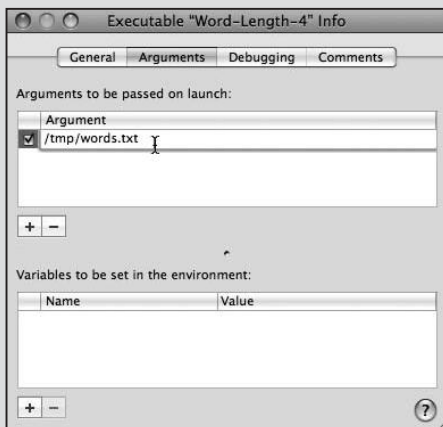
Executable "Word-Length-4" Info

General | Arguments | Debugging | Comments

Arguments to be passed on launch:

| | Argument |
|---|---|
| ☑ | /tmp/words.txt |

+ −

Variables to be set in the environment:

| | Name | Value |
|---|---|---|
| | | |

+ −

?